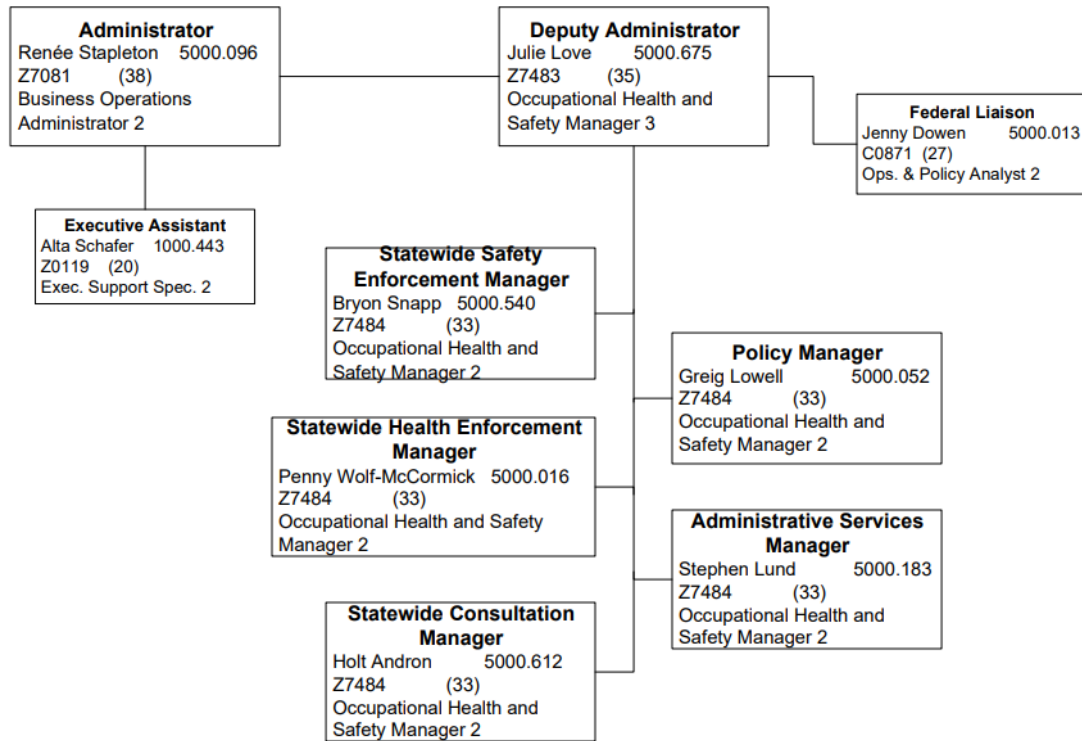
**Administrator**
Renée Stapleton 5000.096
Z7081 (38)
Business Operations Administrator 2

**Deputy Administrator**
Julie Love 5000.675
Z7483 (35)
Occupational Health and Safety Manager 3

**Federal Liaison**
Jenny Dowen 5000.013
C0871 (27)
Ops. & Policy Analyst 2

**Executive Assistant**
Alta Schafer 1000.443
Z0119 (20)
Exec. Support Spec. 2

**Statewide Safety Enforcement Manager**
Bryon Snapp 5000.540
Z7484 (33)
Occupational Health and Safety Manager 2

**Policy Manager**
Greig Lowell 5000.052
Z7484 (33)
Occupational Health and Safety Manager 2

**Statewide Health Enforcement Manager**
Penny Wolf-McCormick 5000.016
Z7484 (33)
Occupational Health and Safety Manager 2

**Administrative Services Manager**
Stephen Lund 5000.183
Z7484 (33)
Occupational Health and Safety Manager 2

**Statewide Consultation Manager**
Holt Andron 5000.612
Z7484 (33)
Occupational Health and Safety Manager 2